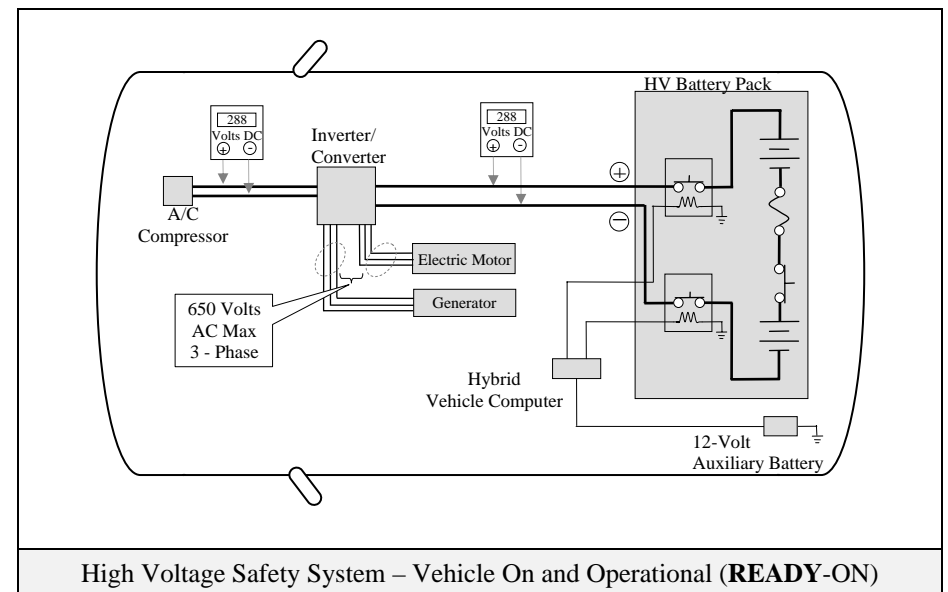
HV Battery Pack

288
Volts DC
$\oplus$ $\ominus$

Inverter/
Converter

288
Volts DC
$\oplus$ $\ominus$

$\oplus$

$\ominus$

A/C
Compressor

Electric Motor

Generator

650 Volts
AC Max
3 - Phase

Hybrid
Vehicle Computer

12-Volt
Auxiliary Battery

High Voltage Safety System – Vehicle On and Operational (**READY**-ON)